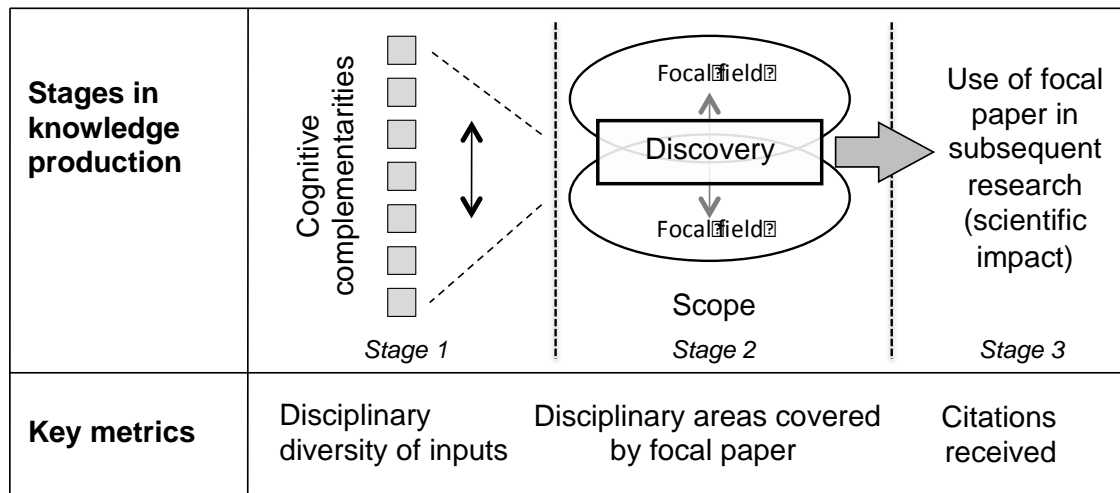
| Stages in knowledge production | Cognitive complementarities<br>Stage 1 | Focal field<br>Discovery<br>Focal field<br>Scope<br>Stage 2 | Use of focal paper in subsequent research (scientific impact)<br>Stage 3 |
|---|---|---|---|
| Key metrics | Disciplinary diversity of inputs | Disciplinary areas covered by focal paper | Citations received |